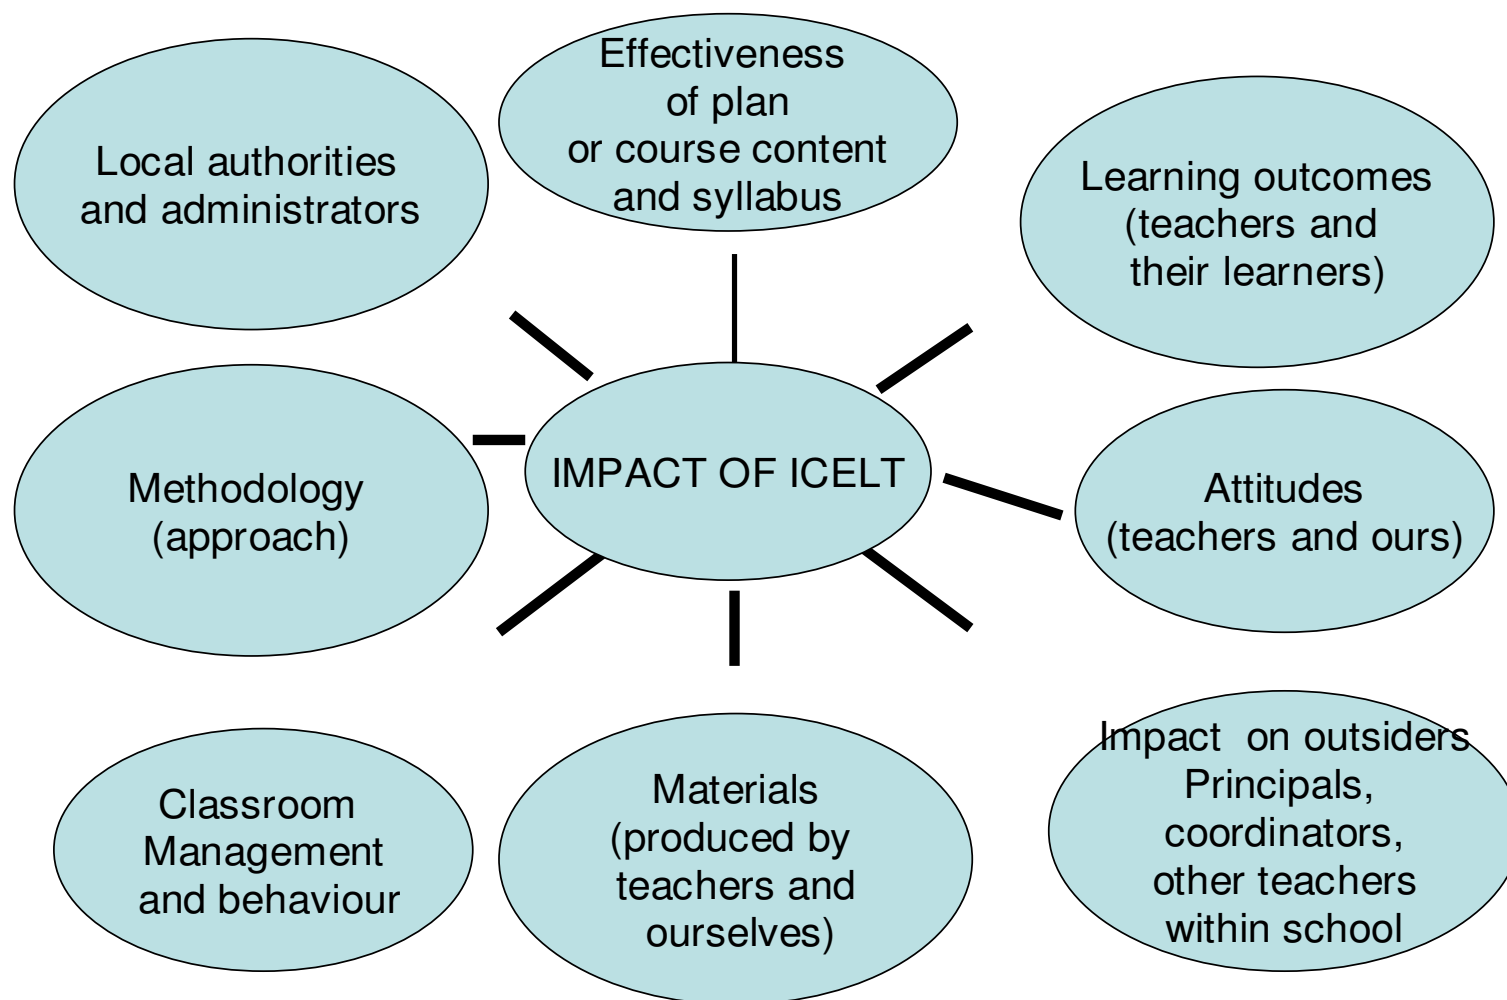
Local authorities and administrators

Effectiveness of plan or course content and syllabus

Learning outcomes (teachers and their learners)

Methodology (approach)

IMPACT OF ICELT

Attitudes (teachers and ours)

Classroom Management and behaviour

Materials (produced by teachers and ourselves)

Impact on outsiders Principals, coordinators, other teachers within school